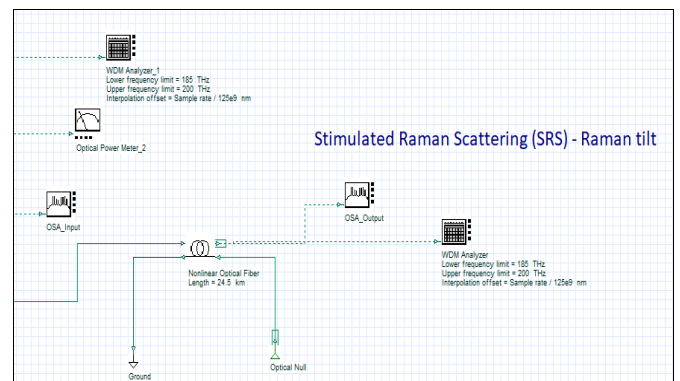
WDM Analyzer_1
Lower frequency limit = 185 THz
Upper frequency limit = 200 THz
Interpolation offset = Sample rate / 125e9 nm

Optical Power Meter_2

Stimulated Raman Scattering (SRS) - Raman tilt

OSA_Input

OSA_Output

Nonlinear Optical Fiber
Length = 24.5 km

WDM Analyzer
Lower frequency limit = 185 THz
Upper frequency limit = 200 THz
Interpolation offset = Sample rate / 125e9 nm

Ground

Optical Null